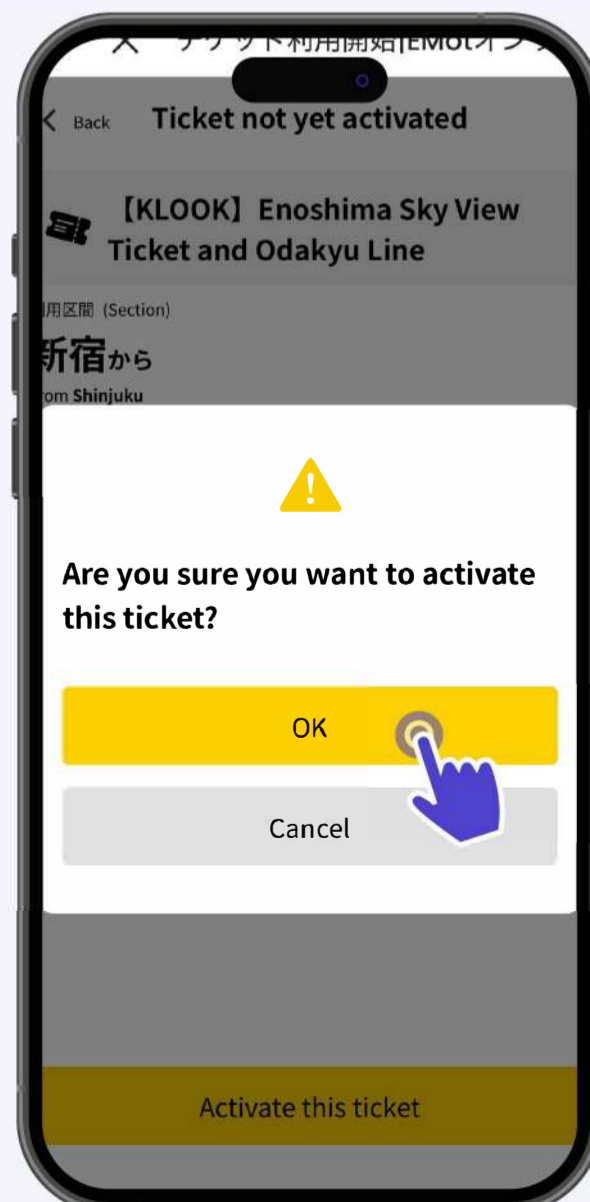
× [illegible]利用開始|EMot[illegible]

< Back Ticket not yet activated

【KLOOK】Enoshima Sky View Ticket and Odakyu Line

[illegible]用区間 (Section)

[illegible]宿から

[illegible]om Shinjuku

Are you sure you want to activate this ticket?

OK

Cancel

Activate this ticket